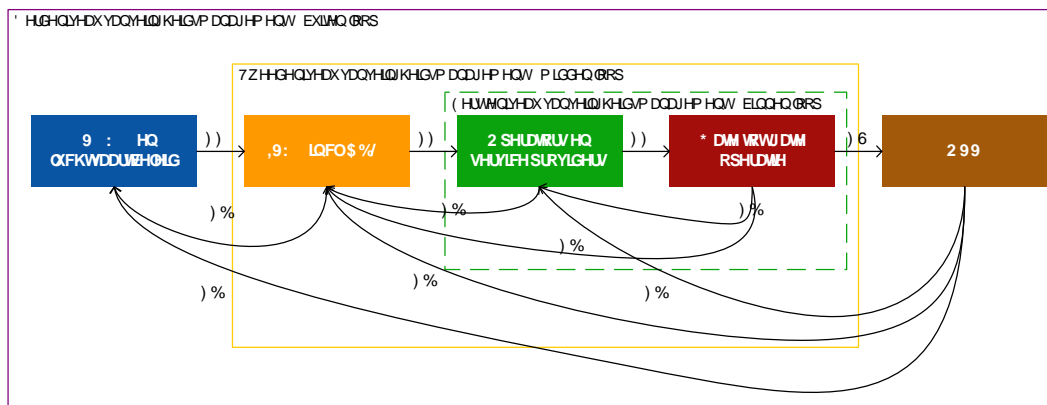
' HUGHQLYHDX YDQYHLQJ KHLGVP DQDJHP HQW EXLWHQ ORRS

7Z HHGHQLYHDX YDQYHLQJ KHLGVP DQDJHP HQW P LGGHQ ORRS

( HUVWHQLYHDX YDQYHLQJ KHLGVP DQDJHP HQW ELQQHQ ORRS

9 : HQ OXFKWDDUWEHKHLG

) )

,9: LQFO $%/

) )

2 SHUDWRUV HQ VHUYLFH SURYLGHUV

) )

* DWHZ D\ RSHUDWRU

) 6

2 99

) %

) %

) %

) %

) %

) %